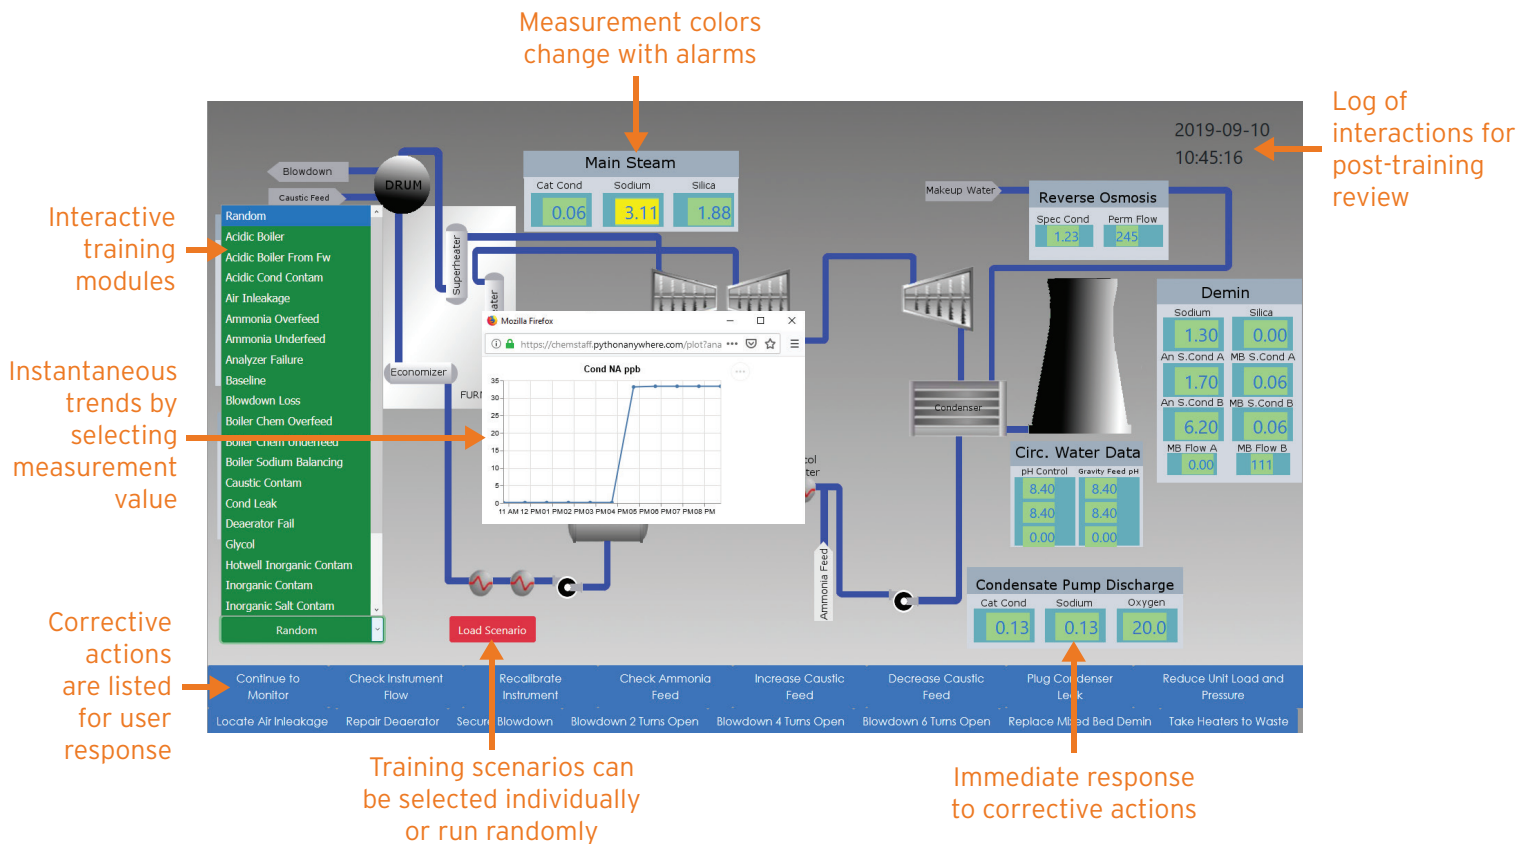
Measurement colors change with alarms

Log of interactions for post-training review

Interactive training modules

Instantaneous trends by selecting measurement value

Corrective actions are listed for user response

Training scenarios can be selected individually or run randomly

Immediate response to corrective actions

2019-09-10
10:45:16

Blowdown
DRUM
Caustic Feed

Random
Acidic Boiler
Acidic Boiler From Fw
Acidic Cond Contam
Air Inleakage
Ammonia Overfeed
Ammonia Underfeed
Analyzer Failure
Baseline
Blowdown Loss
Boiler Chem Overfeed
Boiler Chem Underfeed
Boiler Sodium Balancing
Caustic Contam
Cond Leak
Deaerator Fail
Glycol
Hotwell Inorganic Contam
Inorganic Contam
Inorganic Salt Contam

Random

Load Scenario

Superheater
Economizer

Main Steam
Cat Cond | Sodium | Silica
0.06 | 3.11 | 1.88

Makeup Water
Reverse Osmosis
Spec Cond | Perm Flow
1.23 | 245

Demin
Sodium | Silica
1.30 | 0.00
An S.Cond A | MB S.Cond A
1.70 | 0.06
An S.Cond B | MB S.Cond B
6.20 | 0.06
MB Flow A | MB Flow B
0.00 | 111

Condenser

Circ. Water Data
pH Control | Gravity Feed pH
8.40 | 8.40
8.40 | 8.40
0.00 | 0.00

Ammonia Feed

Condensate Pump Discharge
Cat Cond | Sodium | Oxygen
0.13 | 0.13 | 20.0

Mozilla Firefox
https://chemstaff.pythonanywhere.com/plot?ana
Cond NA ppb
35
30
25
20
15
10
5
0
11 AM 12 PM01 PM02 PM03 PM04 PM05 PM06 PM07 PM08 PM

Continue to Monitor | Check Instrument Flow | Recalibrate Instrument | Check Ammonia Feed | Increase Caustic Feed | Decrease Caustic Feed | Plug Condenser Leak | Reduce Unit Load and Pressure
Locate Air Inleakage | Repair Deaerator | Secure Blowdown | Blowdown 2 Turns Open | Blowdown 4 Turns Open | Blowdown 6 Turns Open | Replace Mixed Bed Demin | Take Heaters to Waste